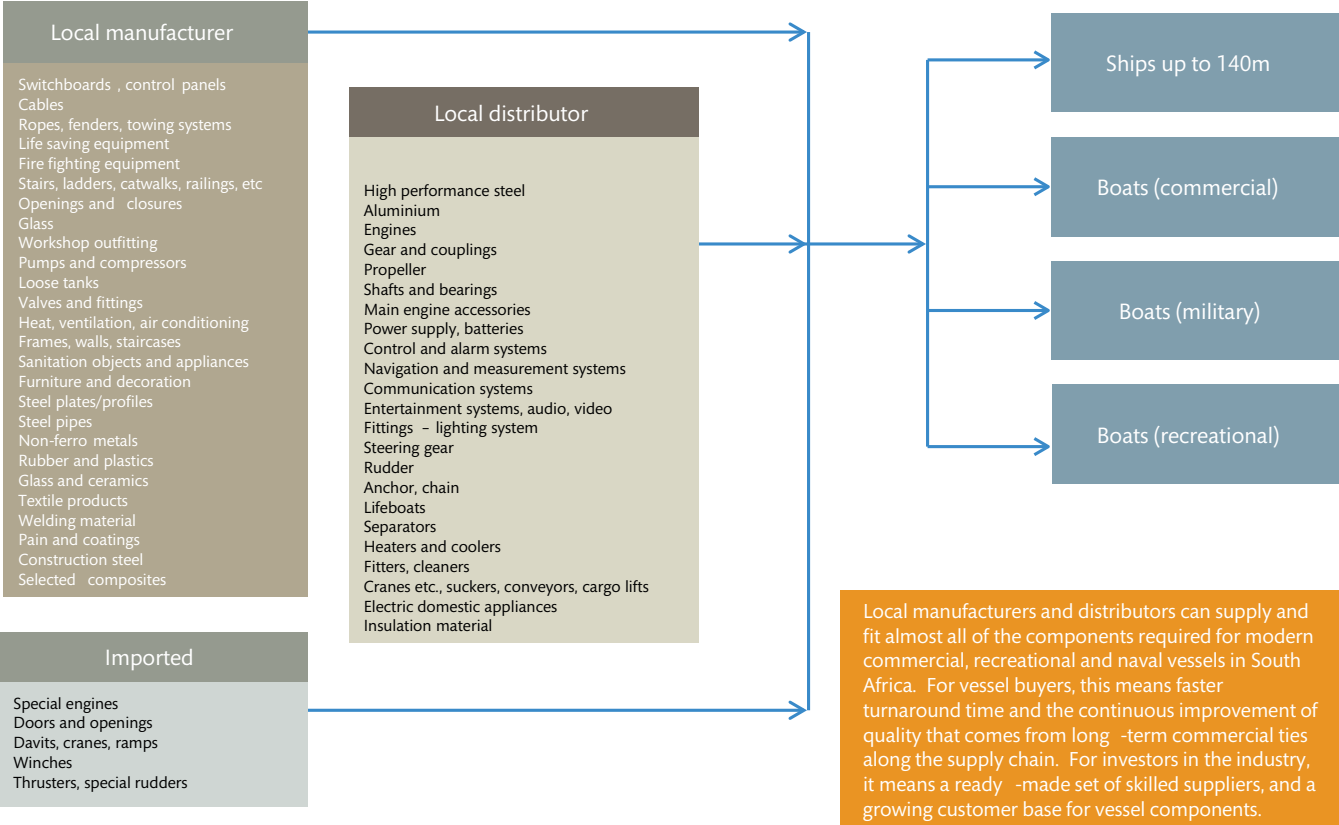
Local manufacturer

Switchboards , control panels
Cables
Ropes, fenders, towing systems
Life saving equipment
Fire fighting equipment
Stairs, ladders, catwalks, railings, etc
Openings and closures
Glass
Workshop outfitting
Pumps and compressors
Loose tanks
Valves and fittings
Heat, ventilation, air conditioning
Frames, walls, staircases
Sanitation objects and appliances
Furniture and decoration
Steel plates/profiles
Steel pipes
Non-ferro metals
Rubber and plastics
Glass and ceramics
Textile products
Welding material
Pain and coatings
Construction steel
Selected composites

Local distributor

High performance steel
Aluminium
Engines
Gear and couplings
Propeller
Shafts and bearings
Main engine accessories
Power supply, batteries
Control and alarm systems
Navigation and measurement systems
Communication systems
Entertainment systems, audio, video
Fittings – lighting system
Steering gear
Rudder
Anchor, chain
Lifeboats
Separators
Heaters and coolers
Fitters, cleaners
Cranes etc., suckers, conveyors, cargo lifts
Electric domestic appliances
Insulation material

Imported

Special engines
Doors and openings
Davits, cranes, ramps
Winches
Thrusters, special rudders

Ships up to 140m

Boats (commercial)

Boats (military)

Boats (recreational)

Local manufacturers and distributors can supply and fit almost all of the components required for modern commercial, recreational and naval vessels in South Africa. For vessel buyers, this means faster turnaround time and the continuous improvement of quality that comes from long -term commercial ties along the supply chain. For investors in the industry, it means a ready -made set of skilled suppliers, and a growing customer base for vessel components.